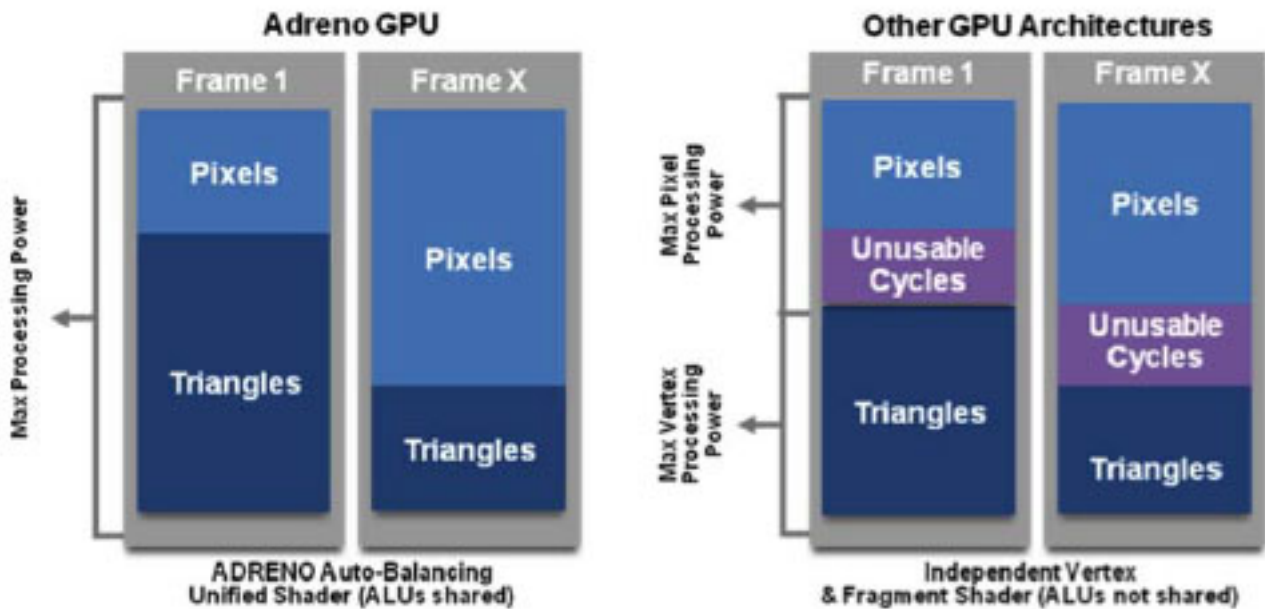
Adreno GPU

Max Processing Power

Frame 1

Pixels

Triangles

Frame X

Pixels

Triangles

ADRENO Auto-Balancing
Unified Shader (ALUs shared)

Other GPU Architectures

Max Pixel Processing Power

Max Vertex Processing Power

Frame 1

Pixels

Unusable Cycles

Triangles

Frame X

Pixels

Unusable Cycles

Triangles

Independent Vertex
& Fragment Shader (ALUs not shared)